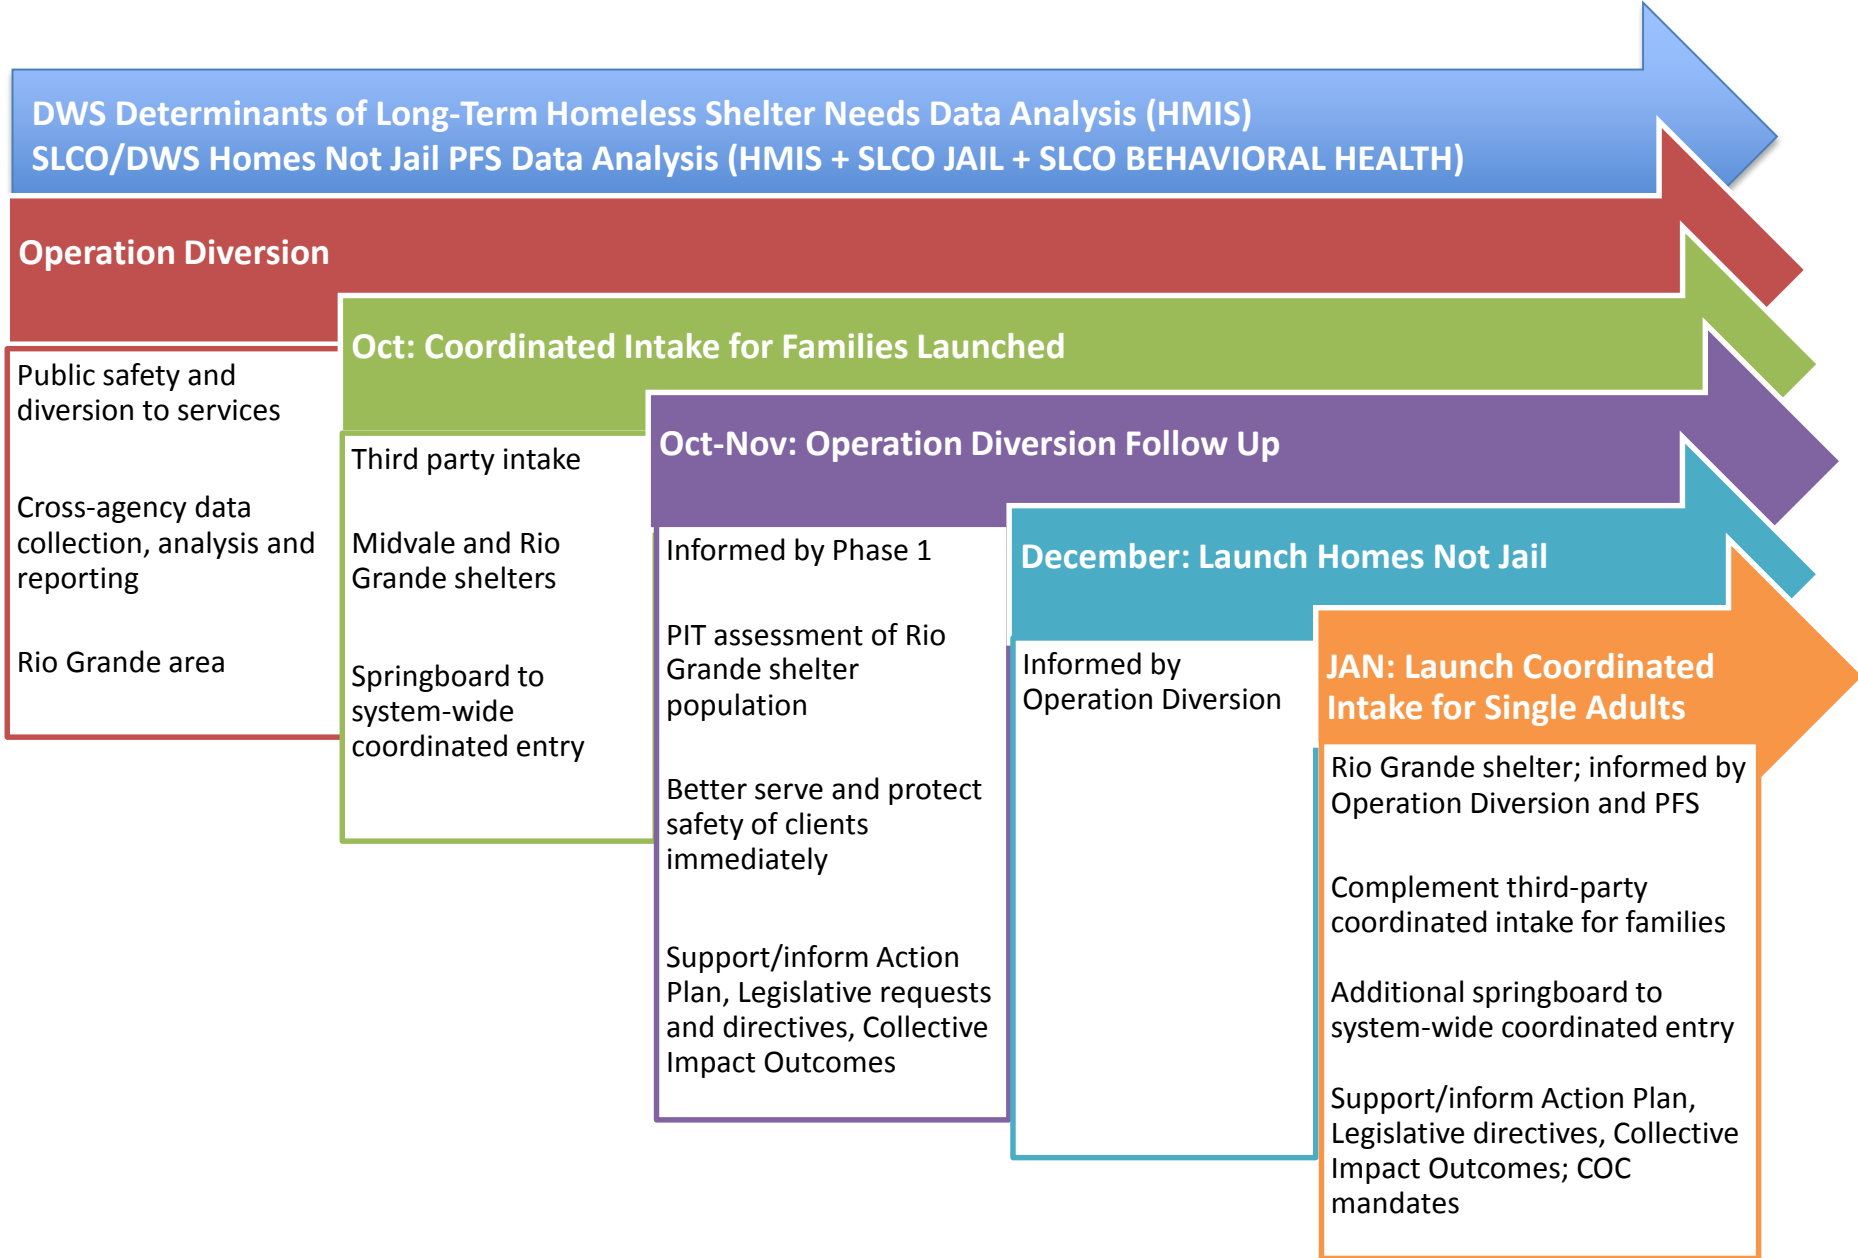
DWS Determinants of Long-Term Homeless Shelter Needs Data Analysis (HMIS)
SLCO/DWS Homes Not Jail PFS Data Analysis (HMIS + SLCO JAIL + SLCO BEHAVIORAL HEALTH)

Operation Diversion

Public safety and diversion to services

Cross-agency data collection, analysis and reporting

Rio Grande area

Oct: Coordinated Intake for Families Launched

Third party intake

Midvale and Rio Grande shelters

Springboard to system-wide coordinated entry

Oct-Nov: Operation Diversion Follow Up

Informed by Phase 1

PIT assessment of Rio Grande shelter population

Better serve and protect safety of clients immediately

Support/inform Action Plan, Legislative requests and directives, Collective Impact Outcomes

December: Launch Homes Not Jail

Informed by Operation Diversion

JAN: Launch Coordinated Intake for Single Adults

Rio Grande shelter; informed by Operation Diversion and PFS

Complement third-party coordinated intake for families

Additional springboard to system-wide coordinated entry

Support/inform Action Plan, Legislative directives, Collective Impact Outcomes; COC mandates